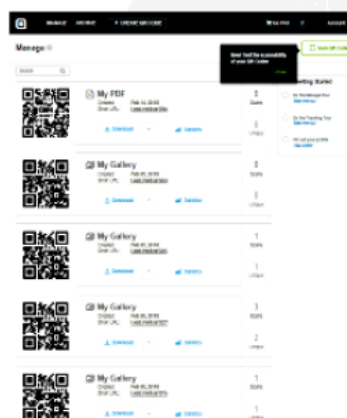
MANAGE   ANALYTICS   + CREATE QR CODE   Account

Manage

Need Test the scannability of your QR Codes

Search

My PDF
Created: Feb 14, 2018
Short URL: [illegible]
Download   Statistics
0 Scans
0 Unique

My Gallery
Created: Feb 05, 2018
Short URL: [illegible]
Download   Statistics
0 Scans
0 Unique

My Gallery
Created: Feb 05, 2018
Short URL: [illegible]
Download   Statistics
1 Scans
1 Unique

My Gallery
Created: Feb 05, 2018
Short URL: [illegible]
Download   Statistics
3 Scans
2 Unique

My Gallery
Created: Feb 05, 2018
Short URL: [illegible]
Download   Statistics
1 Scans
1 Unique

Getting Started
Do Dashboard Tour
Do the Tracking Tour
Fill out your profile